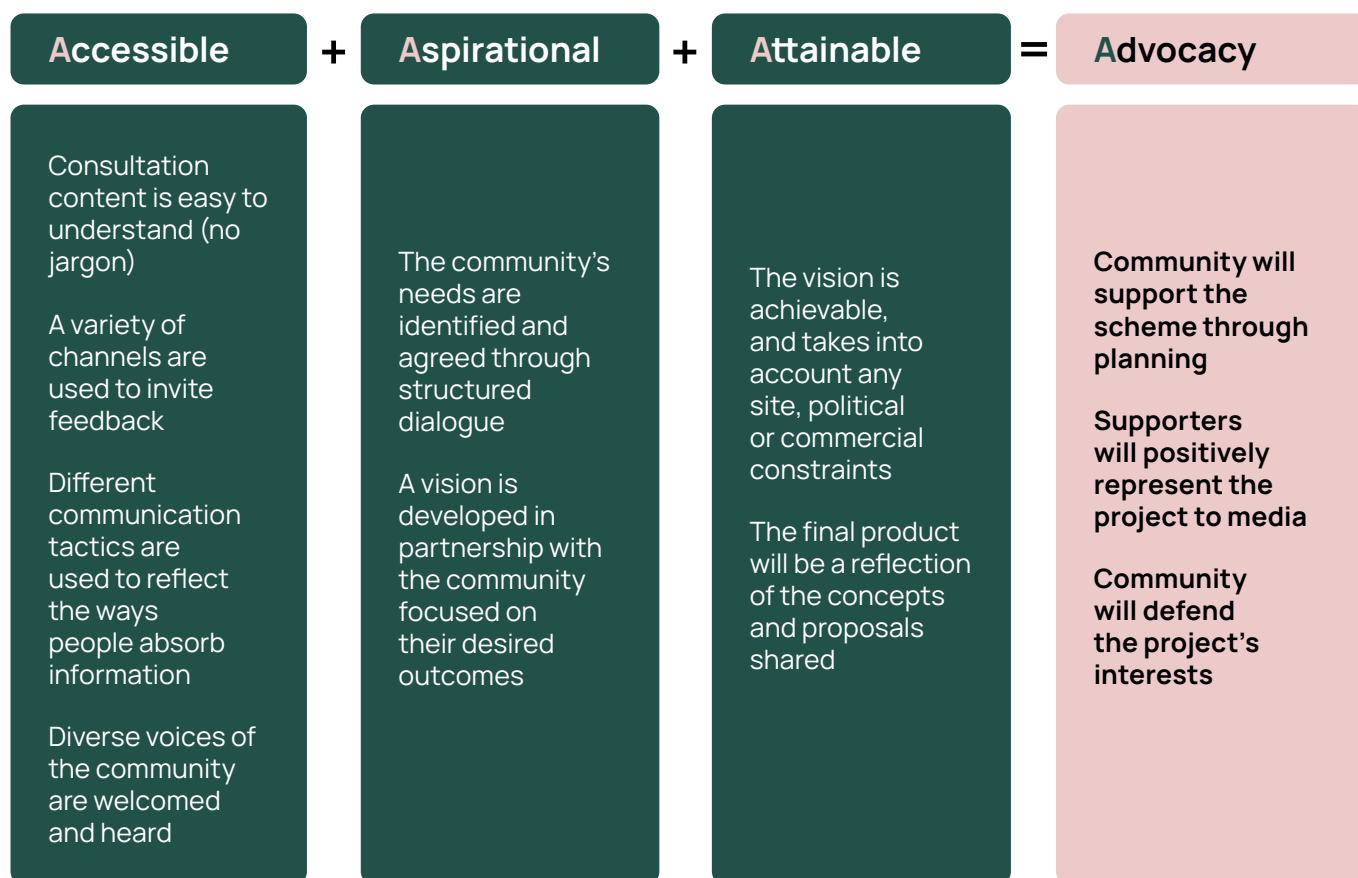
Accessible + Aspirational + Attainable = Advocacy

Consultation content is easy to understand (no jargon)

A variety of channels are used to invite feedback

Different communication tactics are used to reflect the ways people absorb information

Diverse voices of the community are welcomed and heard

The community's needs are identified and agreed through structured dialogue

A vision is developed in partnership with the community focused on their desired outcomes

The vision is achievable, and takes into account any site, political or commercial constraints

The final product will be a reflection of the concepts and proposals shared

Community will support the scheme through planning

Supporters will positively represent the project to media

Community will defend the project's interests